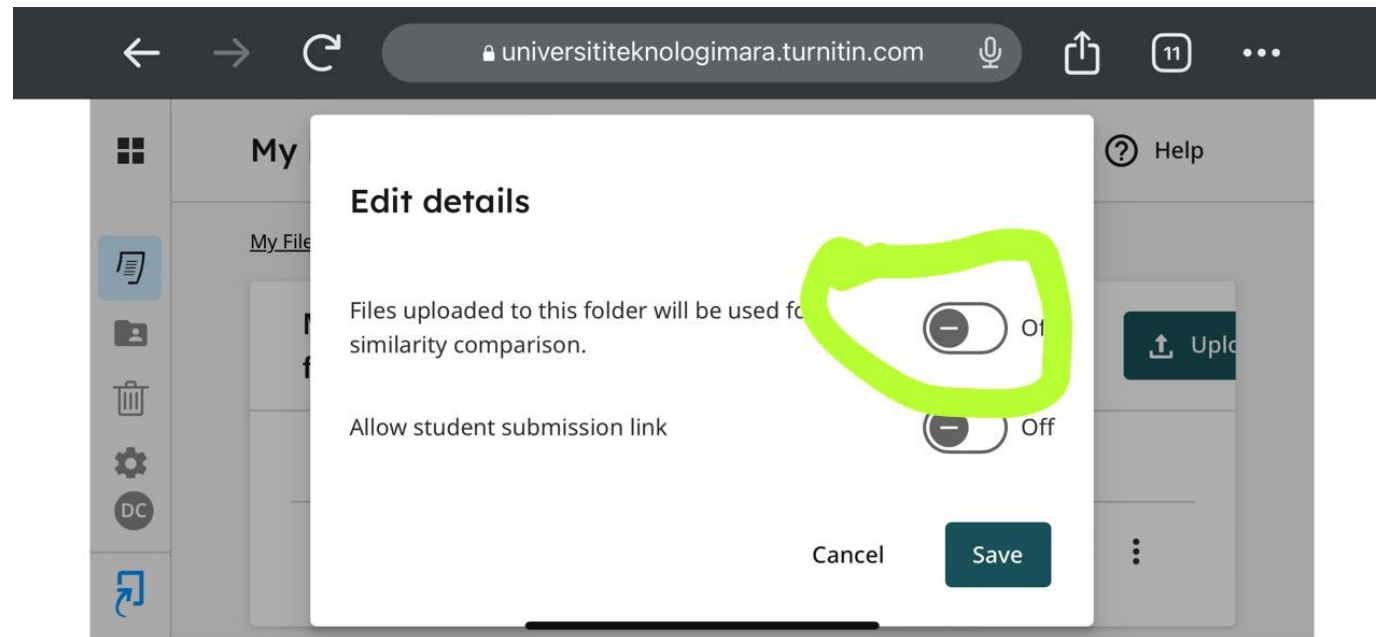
universititeknologimara.turnitin.com

11

My

Help

My File

Edit details

Files uploaded to this folder will be used fo similarity comparison.

Of

Allow student submission link

Off

Uplo

DC

Cancel

Save